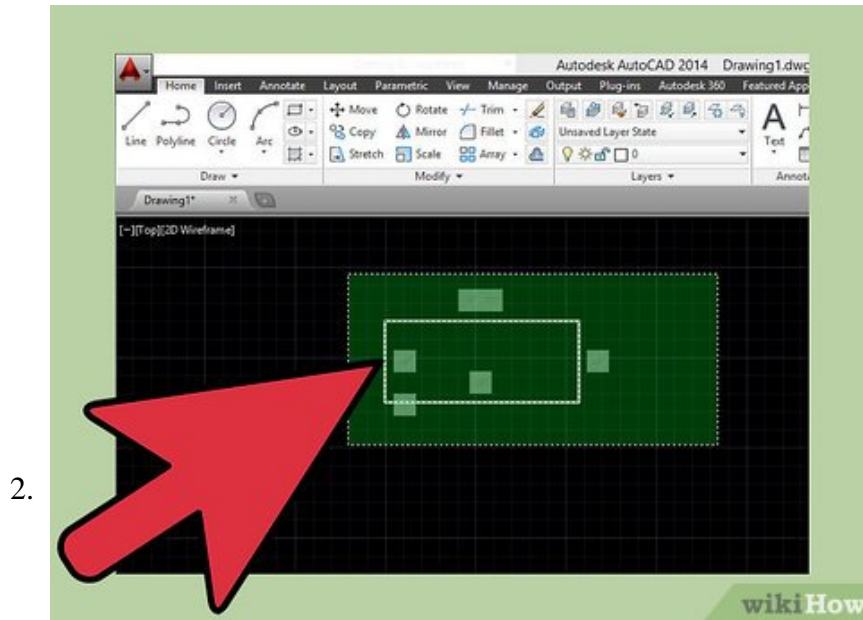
2.

Autodesk AutoCAD 2014 Drawing1.dwg

Home Insert Annotate Layout Parametric View Manage Output Plug-ins Autodesk 360 Featured App

Line Polyline Circle Arc

Move Rotate Trim

Copy Mirror Fillet

Stretch Scale Array

Unsaved Layer State

0

Text

Draw Modify Layers Annota

Drawing1*

[−][Top][2D Wireframe]

wikiHow